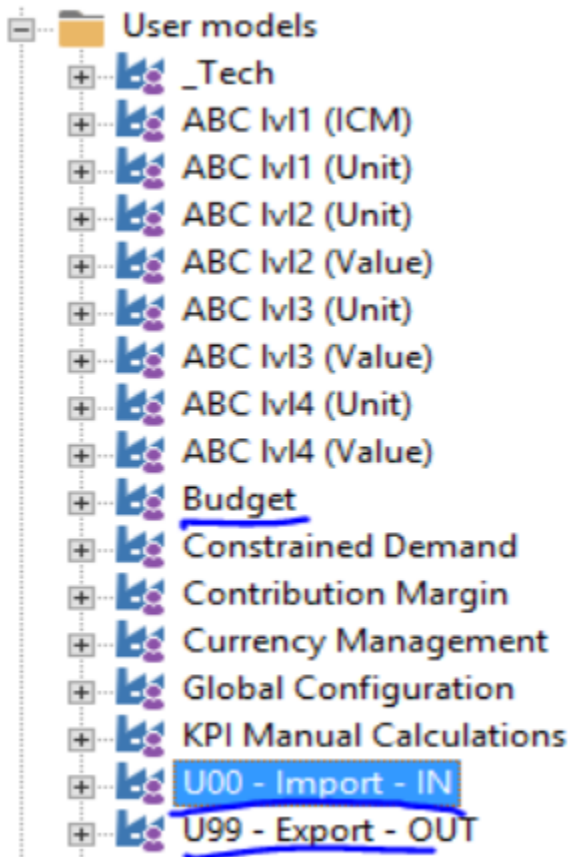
User models
_Tech
ABC lvl1 (ICM)
ABC lvl1 (Unit)
ABC lvl2 (Unit)
ABC lvl2 (Value)
ABC lvl3 (Unit)
ABC lvl3 (Value)
ABC lvl4 (Unit)
ABC lvl4 (Value)
Budget
Constrained Demand
Contribution Margin
Currency Management
Global Configuration
KPI Manual Calculations
U00 - Import - IN
U99 - Export - OUT